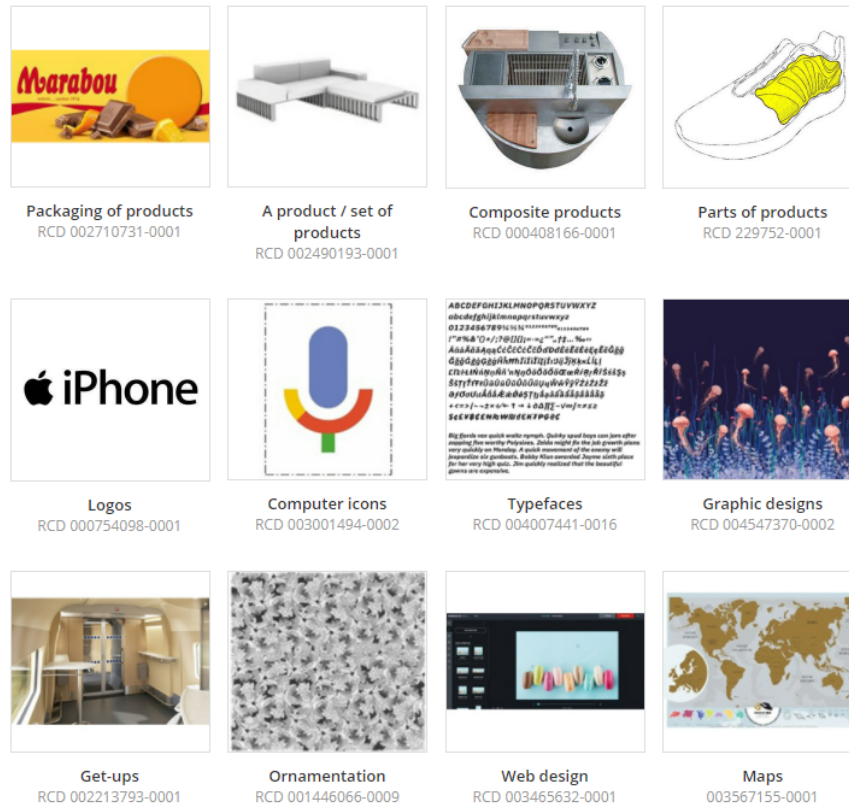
Marabou

Packaging of products
RCD 002710731-0001

A product / set of products
RCD 002490193-0001

Composite products
RCD 000408166-0001

Parts of products
RCD 229752-0001

iPhone

Logos
RCD 000754098-0001

Computer icons
RCD 003001494-0002

ABCDEFGHIJKLMNOPQRSTUVWXYZ
abcdefghijklmnopqrstuvwxyz
0123456789

Big fjords vex quick waltz nymph. Quirky spud boys can jam after zapping five worthy Polysixes. Zelda might fix the job growth plans very quickly on Monday. A quick movement of the enemy will jeopardize six gunboats. Bobby Klun awarded Jayme sixth place for her very high quiz. Jim quickly realized that the beautiful gowns are expensive.

Typefaces
RCD 004007441-0016

Graphic designs
RCD 004547370-0002

Get-ups
RCD 002213793-0001

Ornamentation
RCD 001446066-0009

Web design
RCD 003465632-0001

Maps
003567155-0001